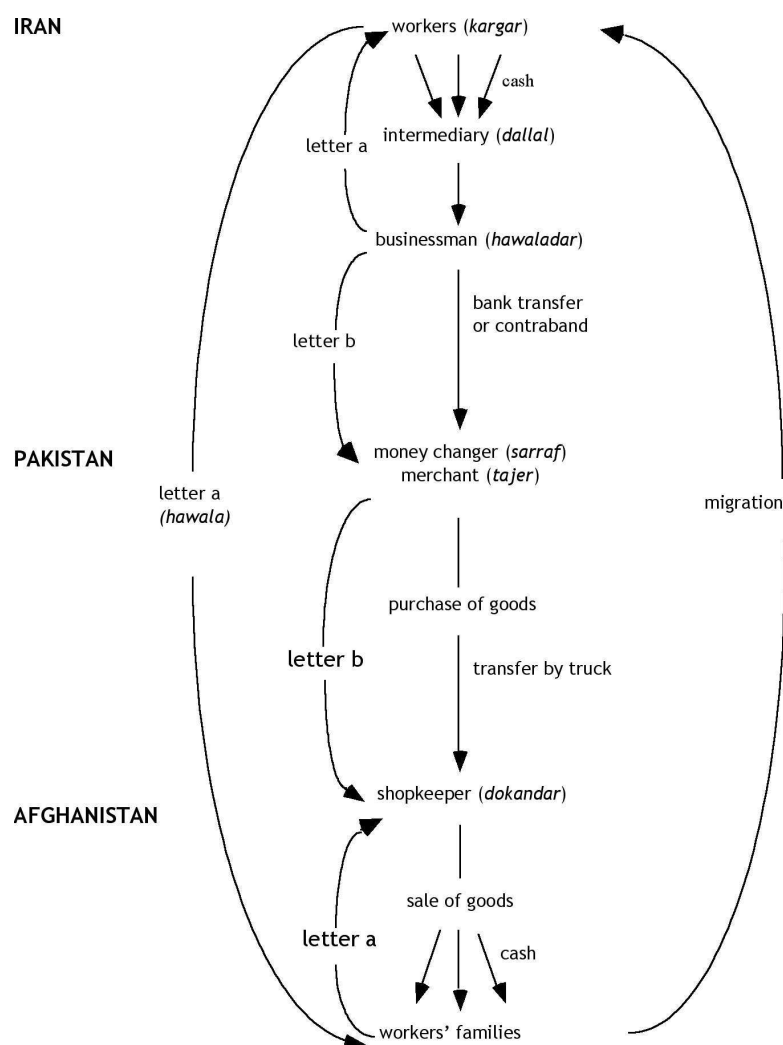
IRAN

workers (*kargar*)

cash

letter a

intermediary (*dallal*)

businessman (*hawaladar*)

letter b

bank transfer or contraband

PAKISTAN

money changer (*sarraf*)
merchant (*tajer*)

letter a
*(hawala)*

migration

purchase of goods

letter b

transfer by truck

AFGHANISTAN

shopkeeper (*dokandar*)

sale of goods

letter a

cash

workers' families